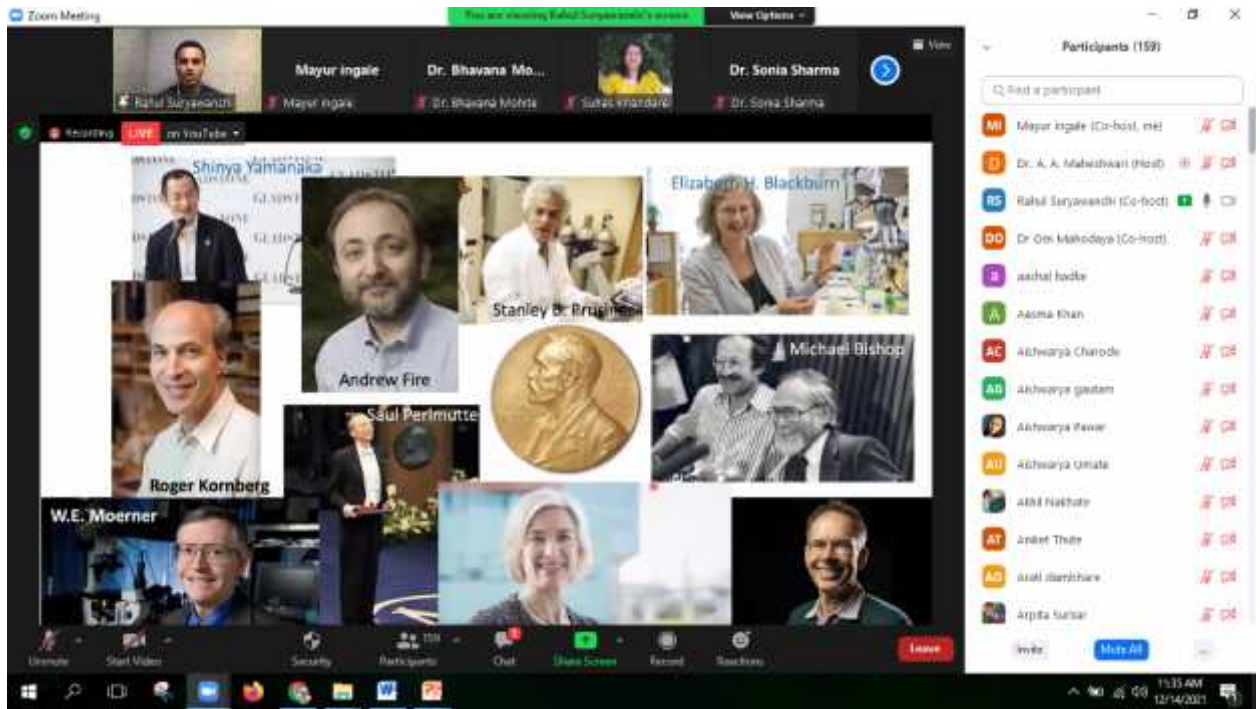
Zoom Meeting

You are viewing Rahul Suryawanshi's screen

View Options

Rahul Suryawanshi

Mayur ingale

Mayur ingale

Dr. Bhavana Mo...

Dr. Bhavana Mohite

Sutas Khandare

Dr. Sonia Sharma

Dr. Sonia Sharma

View

Recording

LIVE on YouTube

Shinya Yamanaka

Elizabeth H. Blackburn

Stanley B. Prusiner

Andrew Fire

Michael Bishop

Roger Kornberg

Saul Perlmutter

W.E. Moerner

Participants (159)

Find a participant

MI Mayur ingale (Co-host, me)

D Dr. A. A. Maheshwari (Host)

RS Rahul Suryawanshi (Co-host)

DO Dr Om Mahodaya (Co-host)

aachal hadke

A Aasma Khan

AC Aishwarya Charode

AG Aishwarya gautam

Aishwarya Pawar

AU Aishwarya Umale

Akhil Nakhate

AT Aniket Thute

AD Arati dambhare

Arpita Sursar

Invite

Mute All

...

Unmute

Start Video

Security

Participants 159

Chat

Share Screen

Record

Reactions

Leave

11:35 AM
12/14/2021